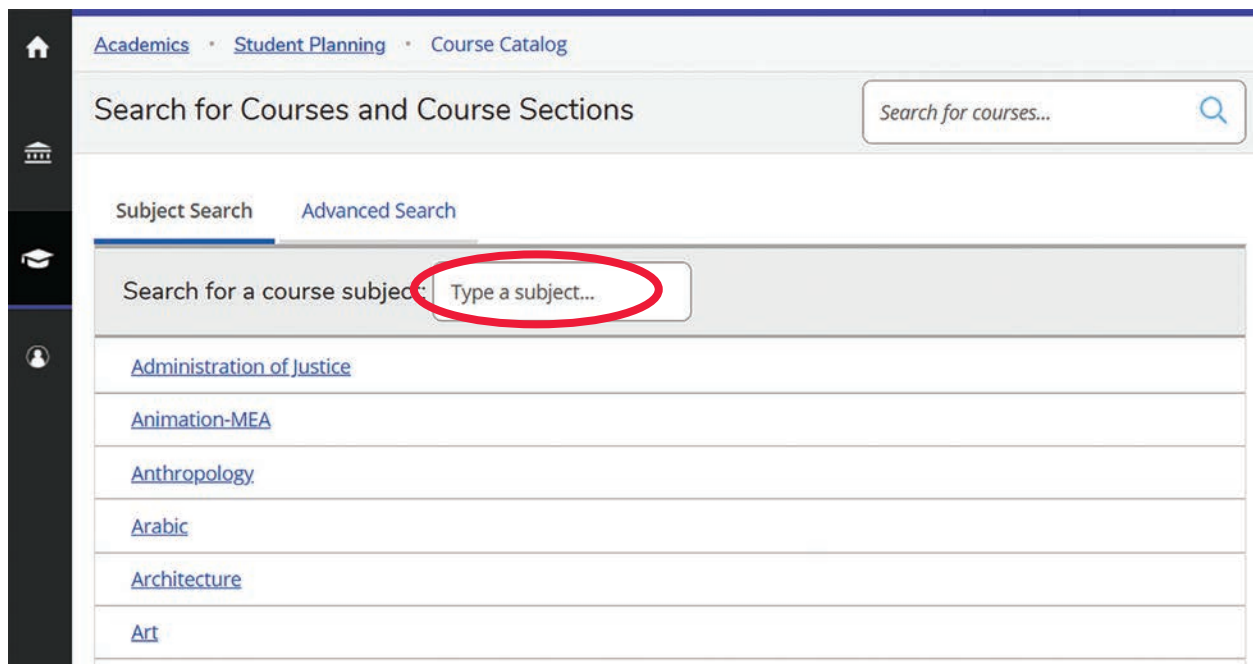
Academics · Student Planning · Course Catalog

Search for Courses and Course Sections

Search for courses...

Subject Search   Advanced Search

Search for a course subject: Type a subject...

Administration of Justice

Animation-MEA

Anthropology

Arabic

Architecture

Art